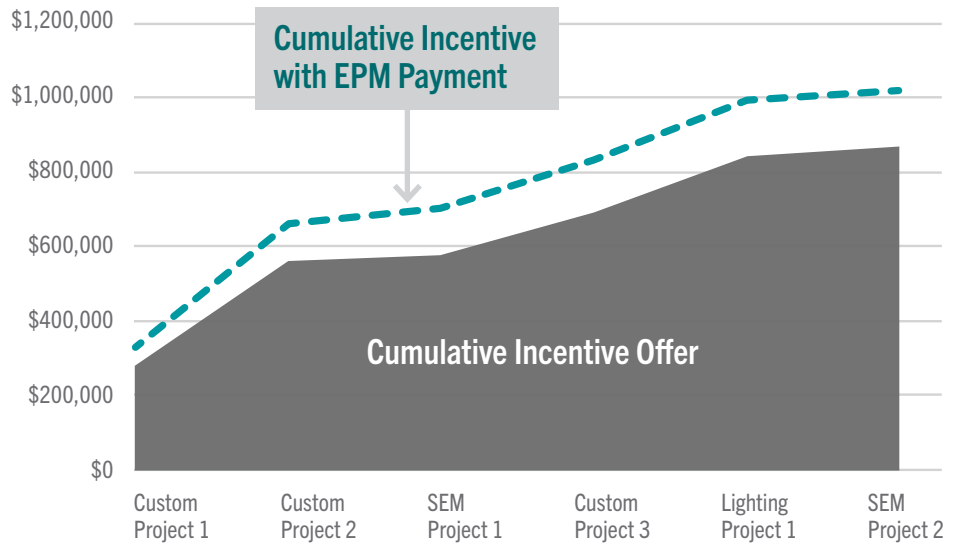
$1,200,000
$1,000,000
$800,000
$600,000
$400,000
$200,000
$0

Cumulative Incentive with EPM Payment

Cumulative Incentive Offer

Custom Project 1
Custom Project 2
SEM Project 1
Custom Project 3
Lighting Project 1
SEM Project 2